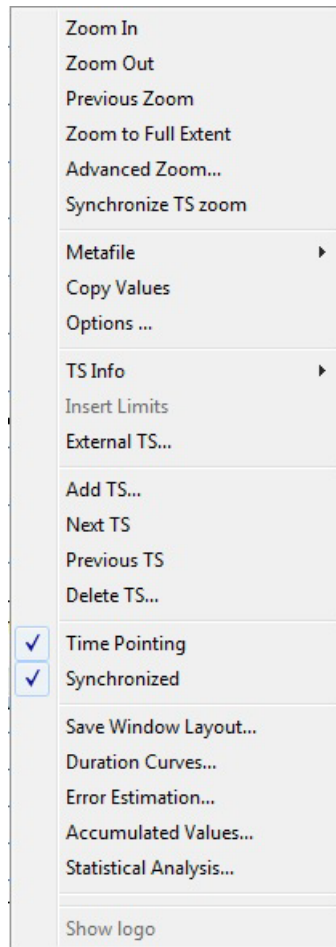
Zoom In
Zoom Out
Previous Zoom
Zoom to Full Extent
Advanced Zoom...
Synchronize TS zoom

Metafile
Copy Values
Options ...

TS Info
Insert Limits
External TS...

Add TS...
Next TS
Previous TS
Delete TS...

✓ Time Pointing
✓ Synchronized

Save Window Layout...
Duration Curves...
Error Estimation...
Accumulated Values...
Statistical Analysis...

Show logo